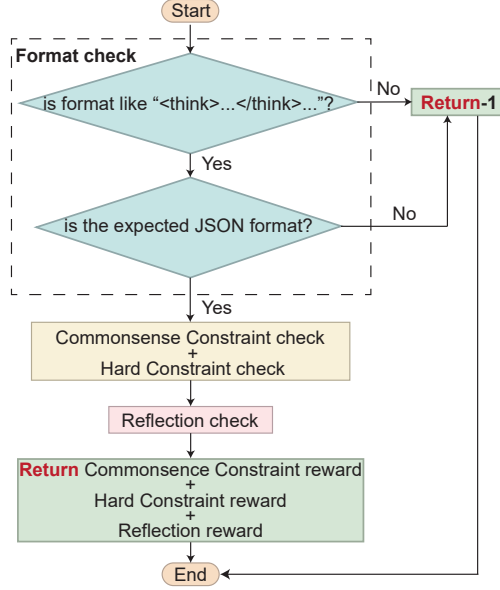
Start

Format check

is format like “<think>...</think>...”?

No

Return-1

Yes

is the expected JSON format?

No

Yes

Commonsense Constraint check
+
Hard Constraint check

Reflection check

Return Commonsence Constraint reward
+
Hard Constraint reward
+
Reflection reward

End